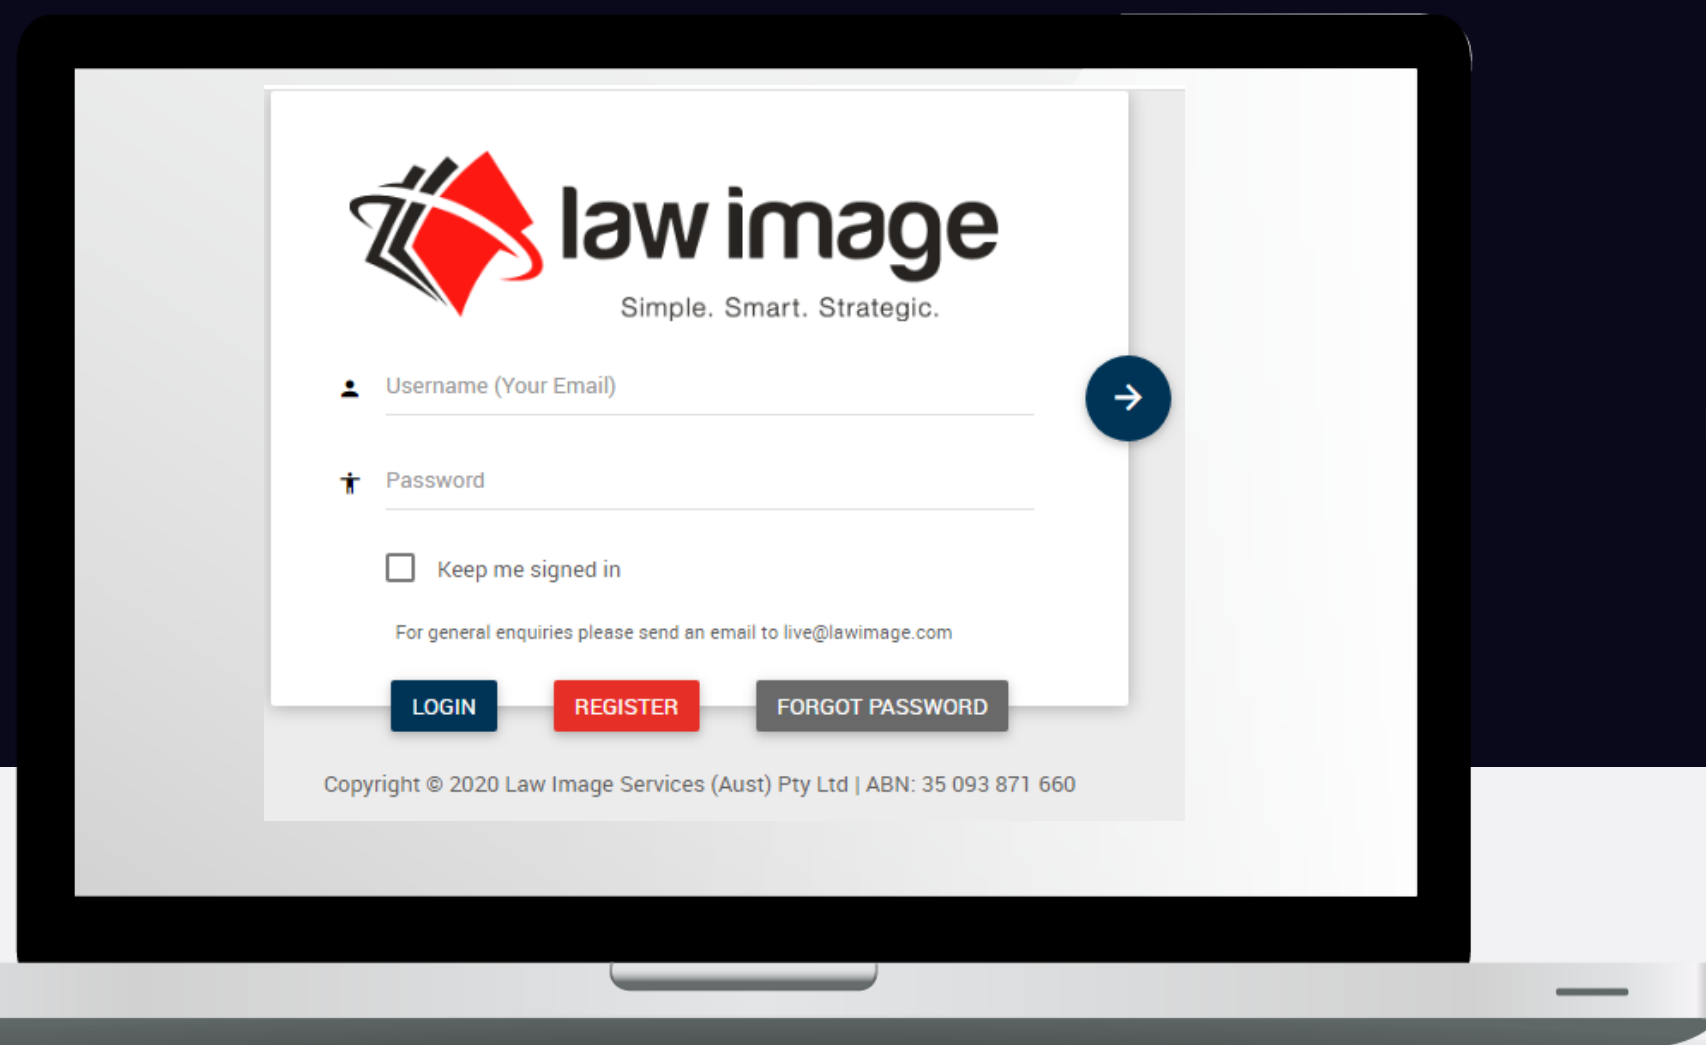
law image
Simple. Smart. Strategic.

Username (Your Email)

Password

Keep me signed in

For general enquiries please send an email to live@lawimage.com

LOGIN REGISTER FORGOT PASSWORD

Copyright © 2020 Law Image Services (Aust) Pty Ltd | ABN: 35 093 871 660